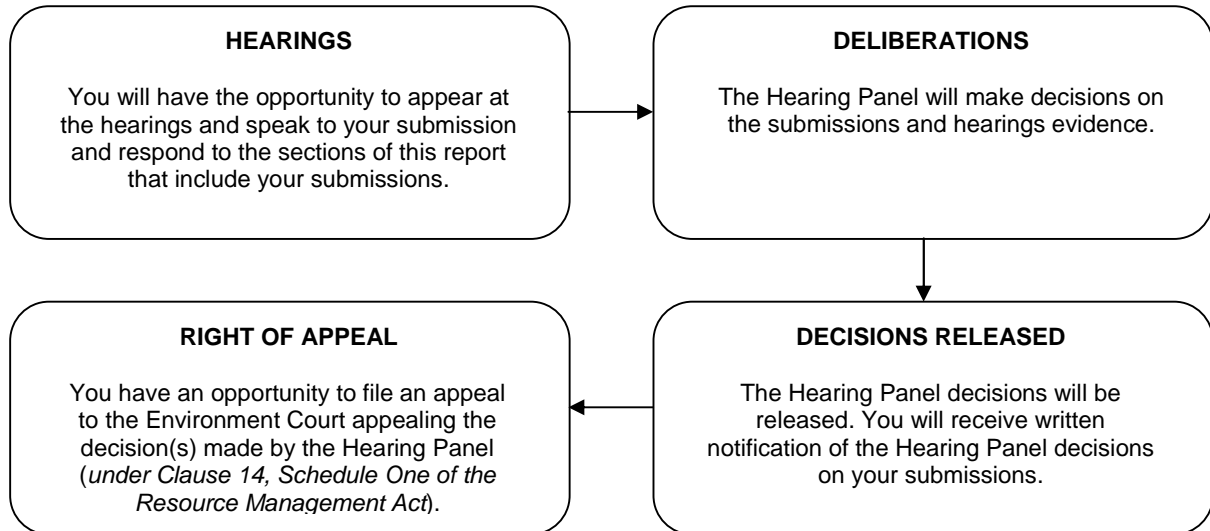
HEARINGS

You will have the opportunity to appear at the hearings and speak to your submission and respond to the sections of this report that include your submissions.

DELIBERATIONS

The Hearing Panel will make decisions on the submissions and hearings evidence.

DECISIONS RELEASED

The Hearing Panel decisions will be released. You will receive written notification of the Hearing Panel decisions on your submissions.

RIGHT OF APPEAL

You have an opportunity to file an appeal to the Environment Court appealing the decision(s) made by the Hearing Panel (under Clause 14, Schedule One of the Resource Management Act).